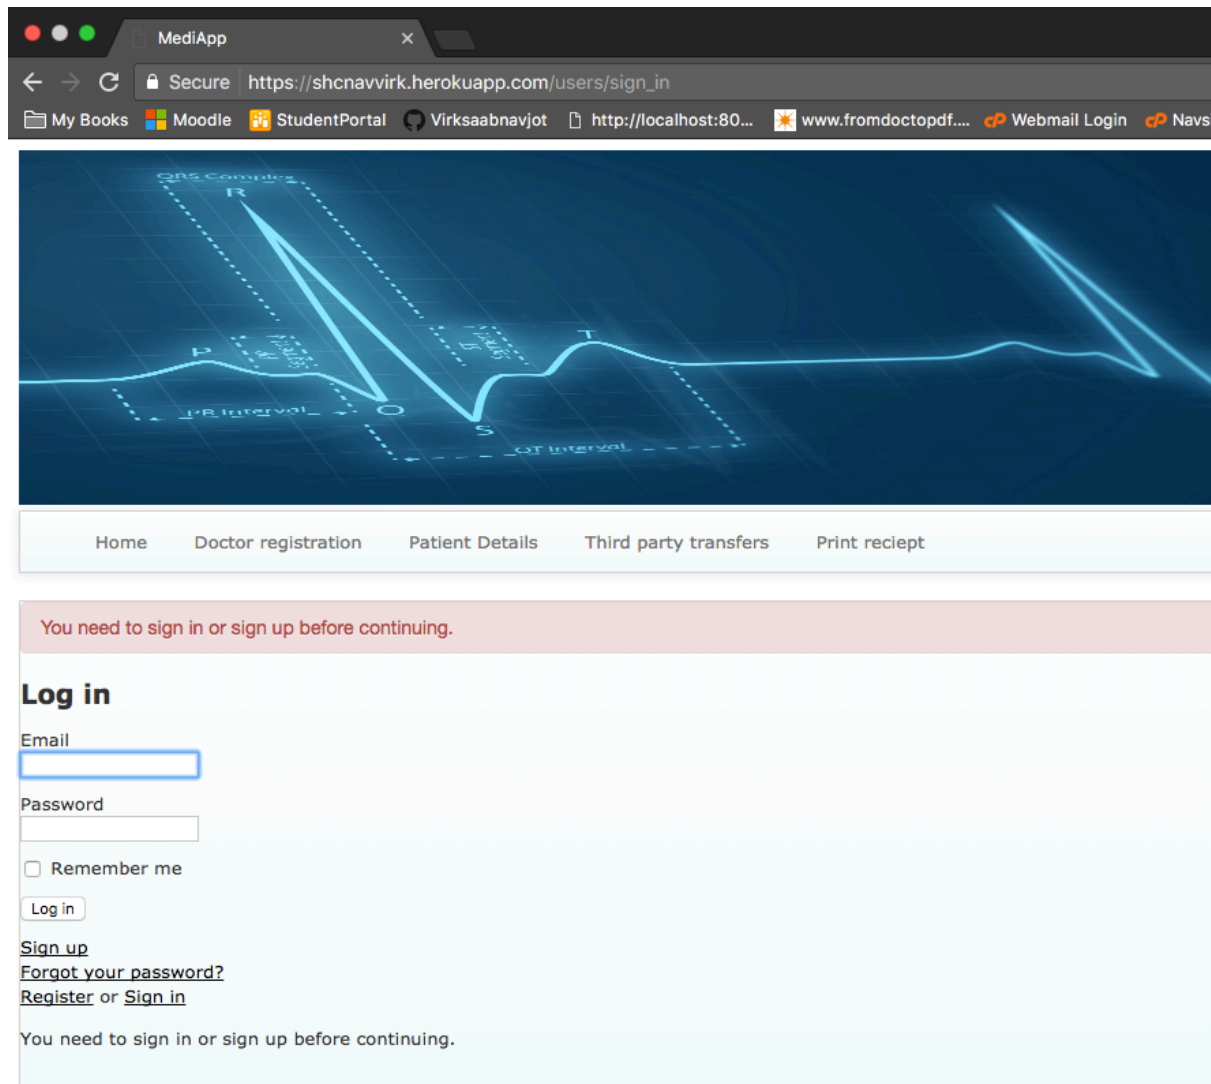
MediApp ×

Secure https://shcnavvirk.herokuapp.com/users/sign_in

My Books Moodle StudentPortal Virksaabnavjot http://localhost:80... www.fromdoctopdf.... Webmail Login Navs

QRS Complex R P Q S T PR Interval QT Interval

Home Doctor registration Patient Details Third party transfers Print reciept

You need to sign in or sign up before continuing.

Log in

Email

Password

Remember me

Log in

Sign up
Forgot your password?
Register or Sign in

You need to sign in or sign up before continuing.